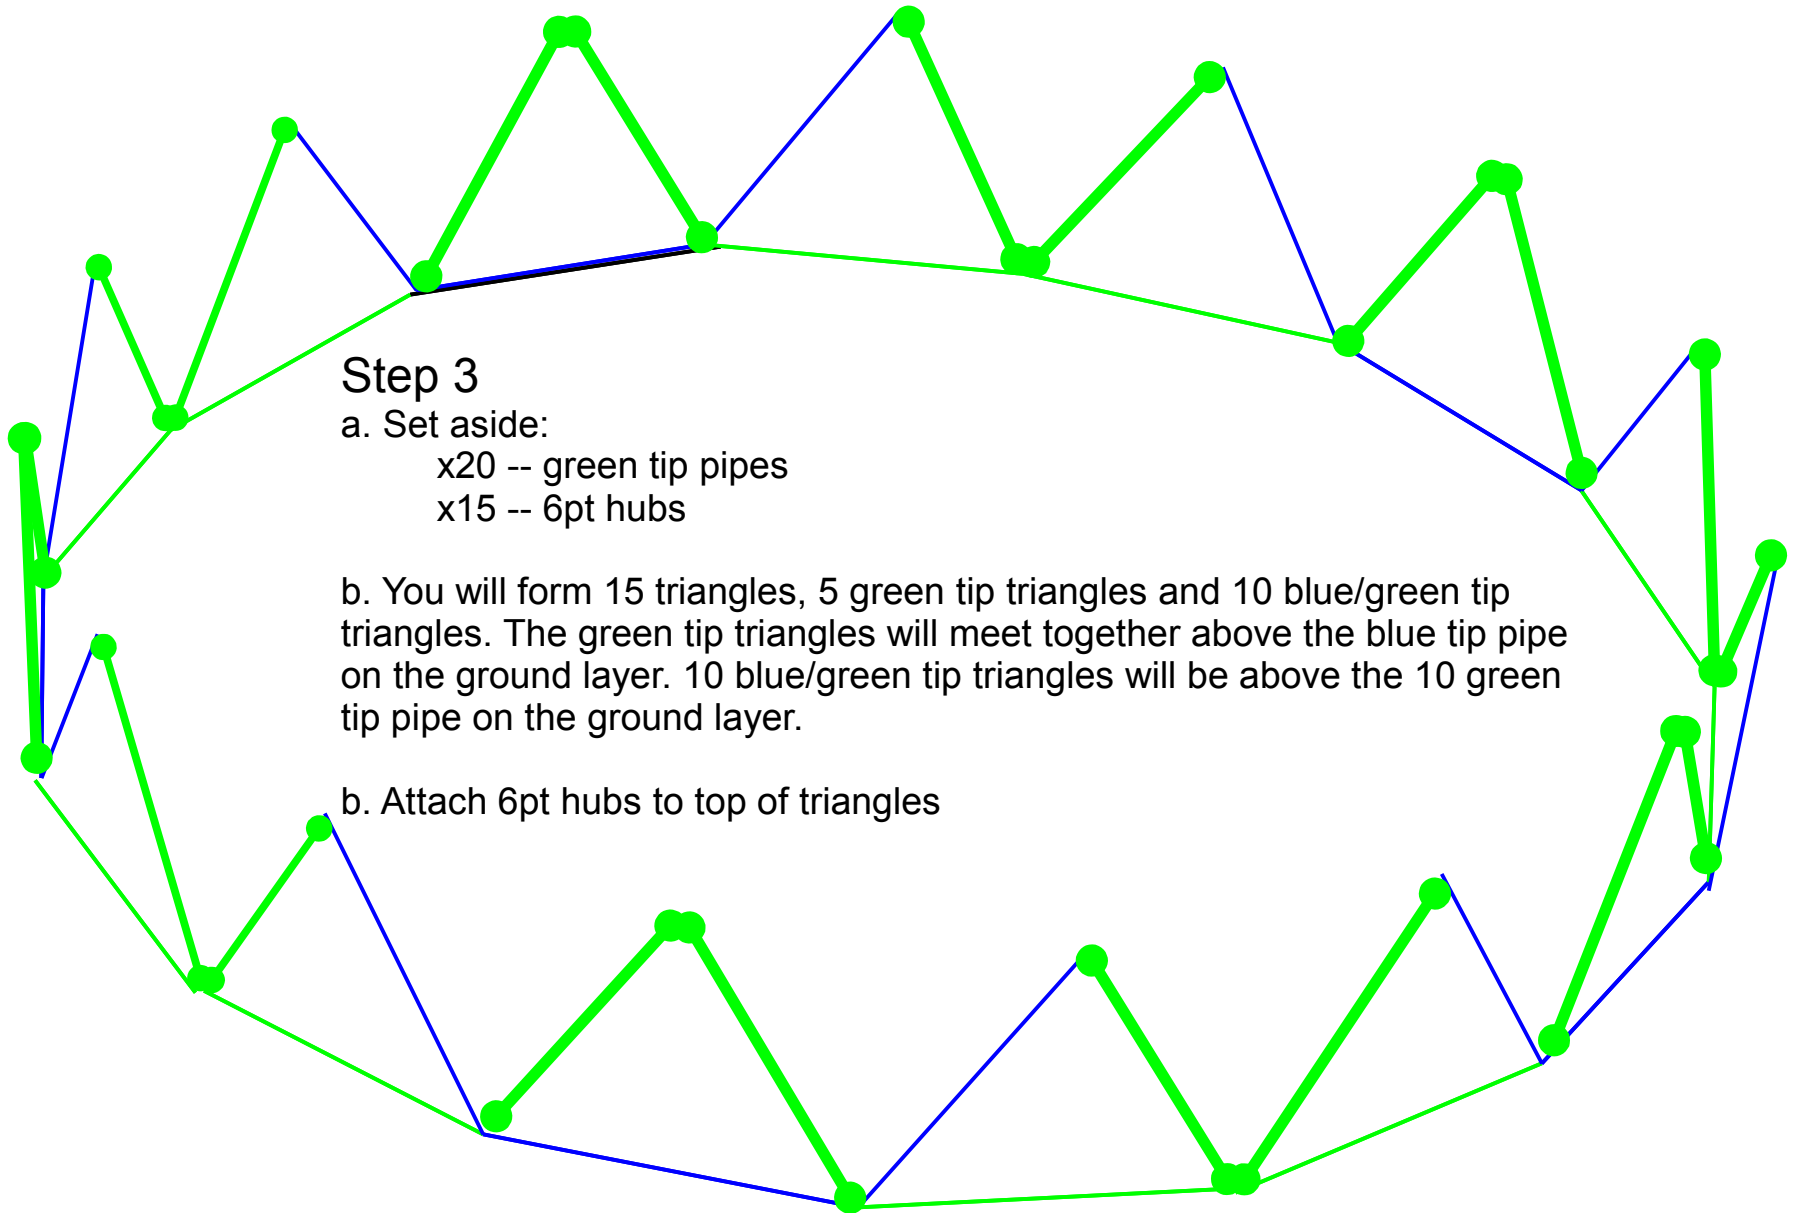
Step 3
a. Set aside:
x20 -- green tip pipes
x15 -- 6pt hubs

b. You will form 15 triangles, 5 green tip triangles and 10 blue/green tip triangles. The green tip triangles will meet together above the blue tip pipe on the ground layer. 10 blue/green tip triangles will be above the 10 green tip pipe on the ground layer.

b. Attach 6pt hubs to top of triangles